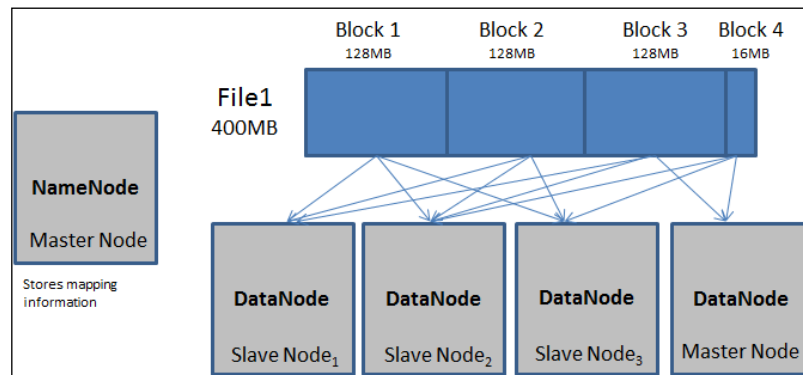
Block 1
128MB

Block 2
128MB

Block 3
128MB

Block 4
16MB

File1
400MB

NameNode

Master Node

Stores mapping information

DataNode

Slave Node$_1$

DataNode

Slave Node$_2$

DataNode

Slave Node$_3$

DataNode

Master Node